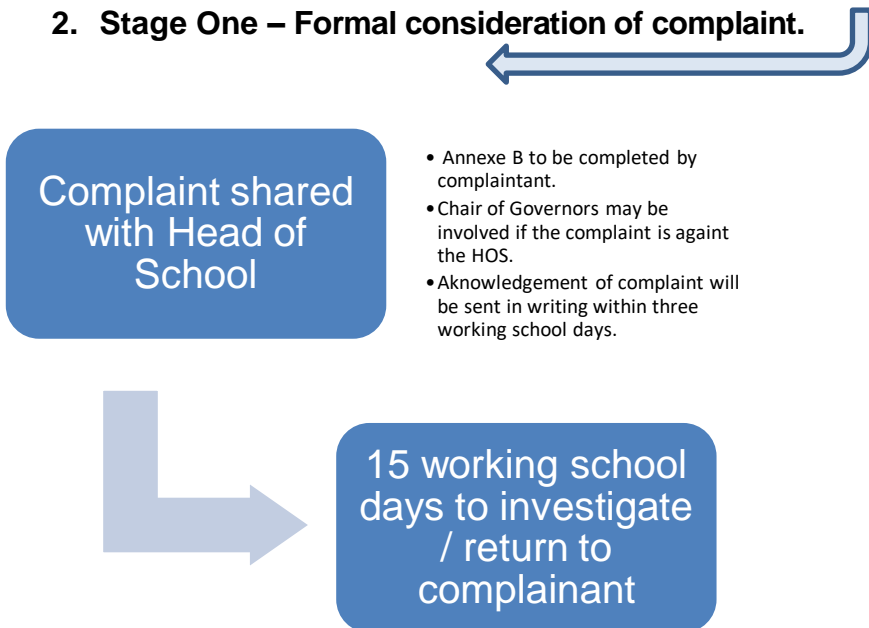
2. Stage One – Formal consideration of complaint.

Complaint shared with Head of School

- Annexe B to be completed by complaintant.
- Chair of Governors may be involved if the complaint is againt the HOS.
- Aknowledgement of complaint will be sent in writing within three working school days.

15 working school days to investigate / return to complainant